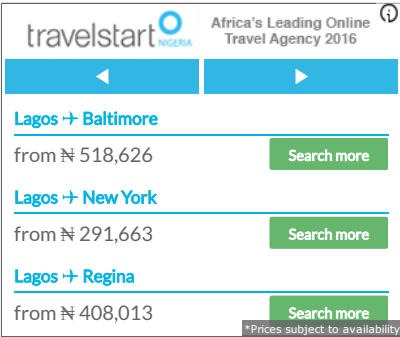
travelstart NIGERIA

Africa's Leading Online Travel Agency 2016

◀ ▶

Lagos ✈ Baltimore

from ₦ 518,626 Search more

Lagos ✈ New York

from ₦ 291,663 Search more

Lagos ✈ Regina

from ₦ 408,013 Search more

*Prices subject to availability